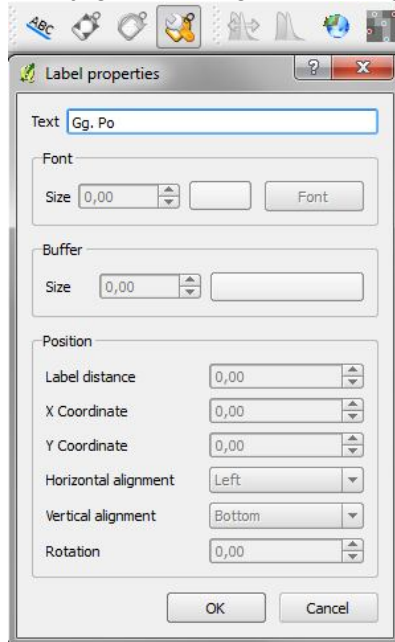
ABC

Label properties

?

Text Gg. Po

Font

Size 0,00

Font

Buffer

Size 0,00

Position

Label distance 0,00

X Coordinate 0,00

Y Coordinate 0,00

Horizontal alignment Left

Vertical alignment Bottom

Rotation 0,00

OK

Cancel